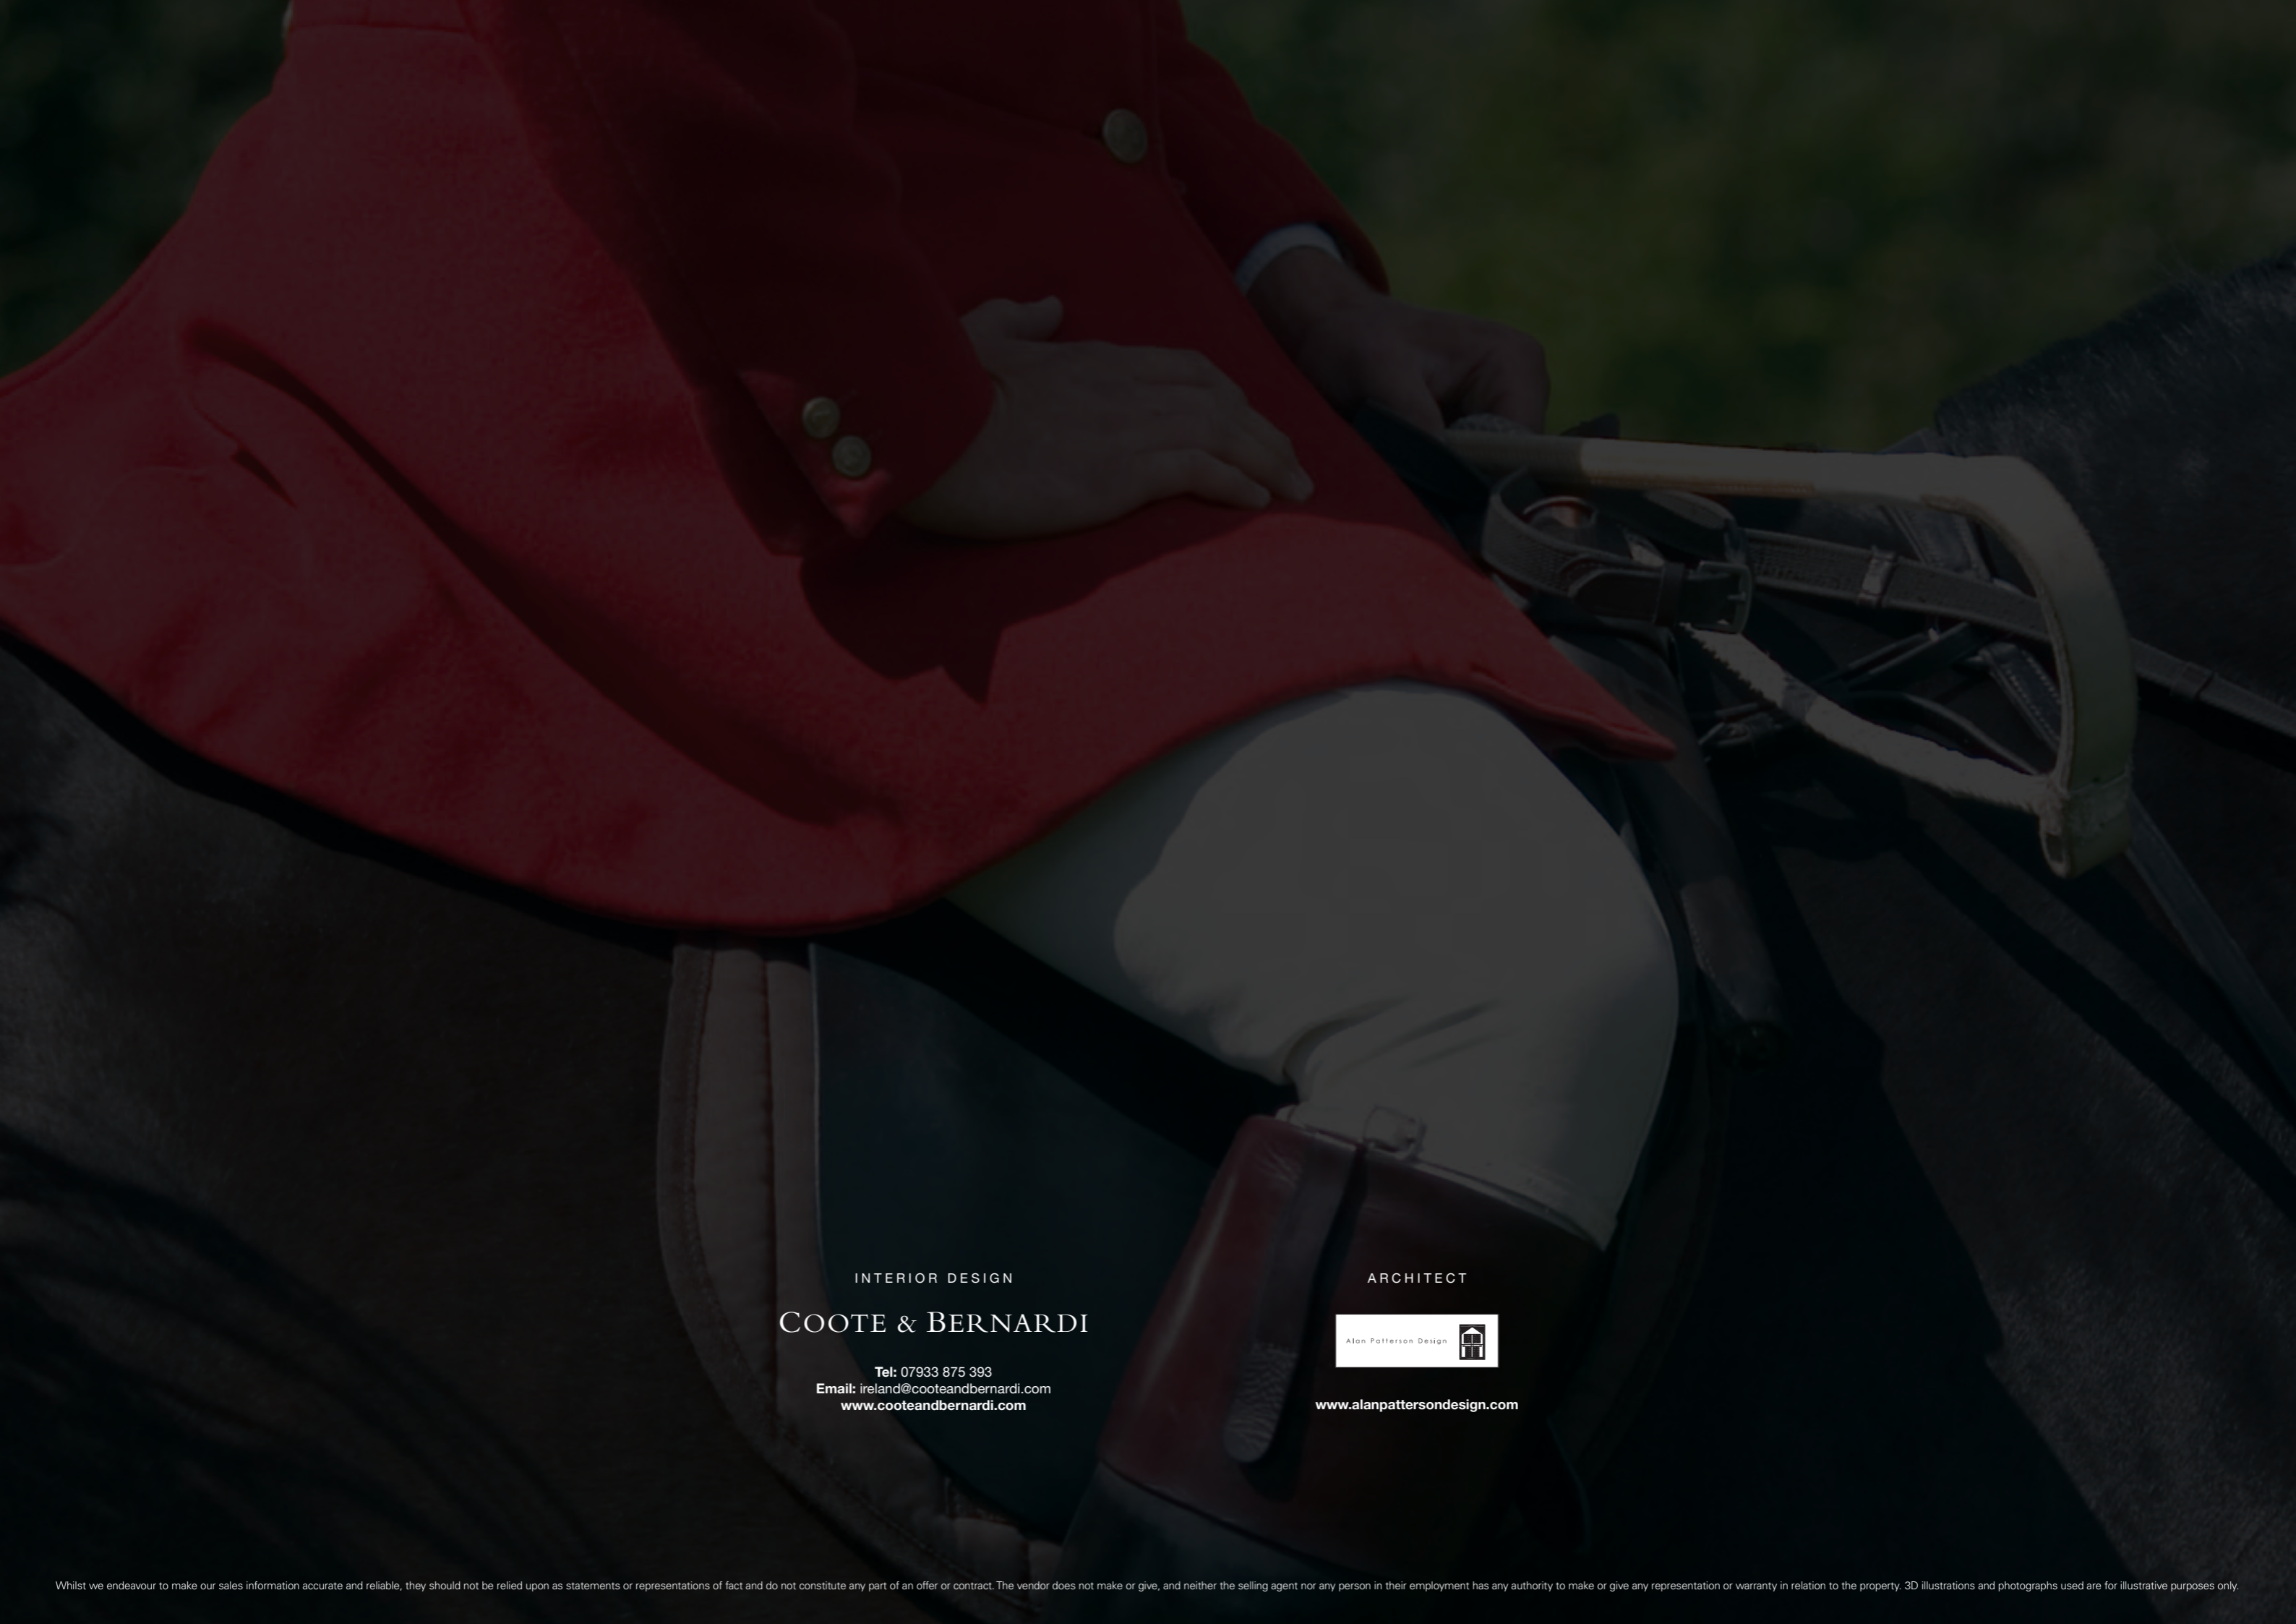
INTERIOR DESIGN

COOTE & BERNARDI

**Tel:** 07933 875 393
**Email:** ireland@cooteandbernardi.com
**www.cooteandbernardi.com**

ARCHITECT

Alan Patterson Design

**www.alanpattersondesign.com**

Whilst we endeavour to make our sales information accurate and reliable, they should not be relied upon as statements or representations of fact and do not constitute any part of an offer or contract. The vendor does not make or give, and neither the selling agent nor any person in their employment has any authority to make or give any representation or warranty in relation to the property. 3D illustrations and photographs used are for illustrative purposes only.